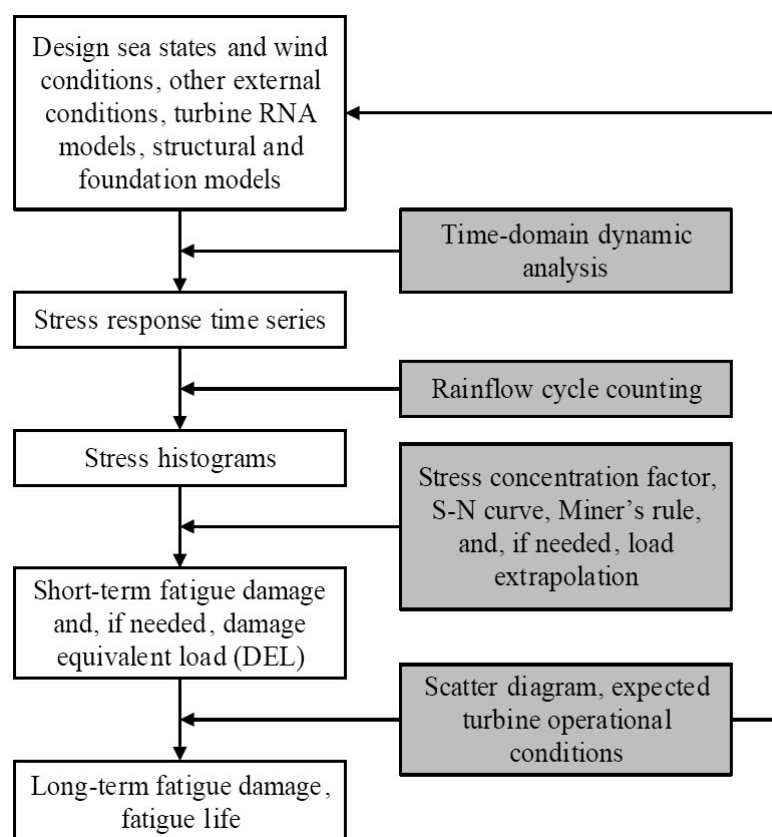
Design sea states and wind conditions, other external conditions, turbine RNA models, structural and foundation models

Time-domain dynamic analysis

Stress response time series

Rainflow cycle counting

Stress histograms

Stress concentration factor, S-N curve, Miner’s rule, and, if needed, load extrapolation

Short-term fatigue damage and, if needed, damage equivalent load (DEL)

Scatter diagram, expected turbine operational conditions

Long-term fatigue damage, fatigue life